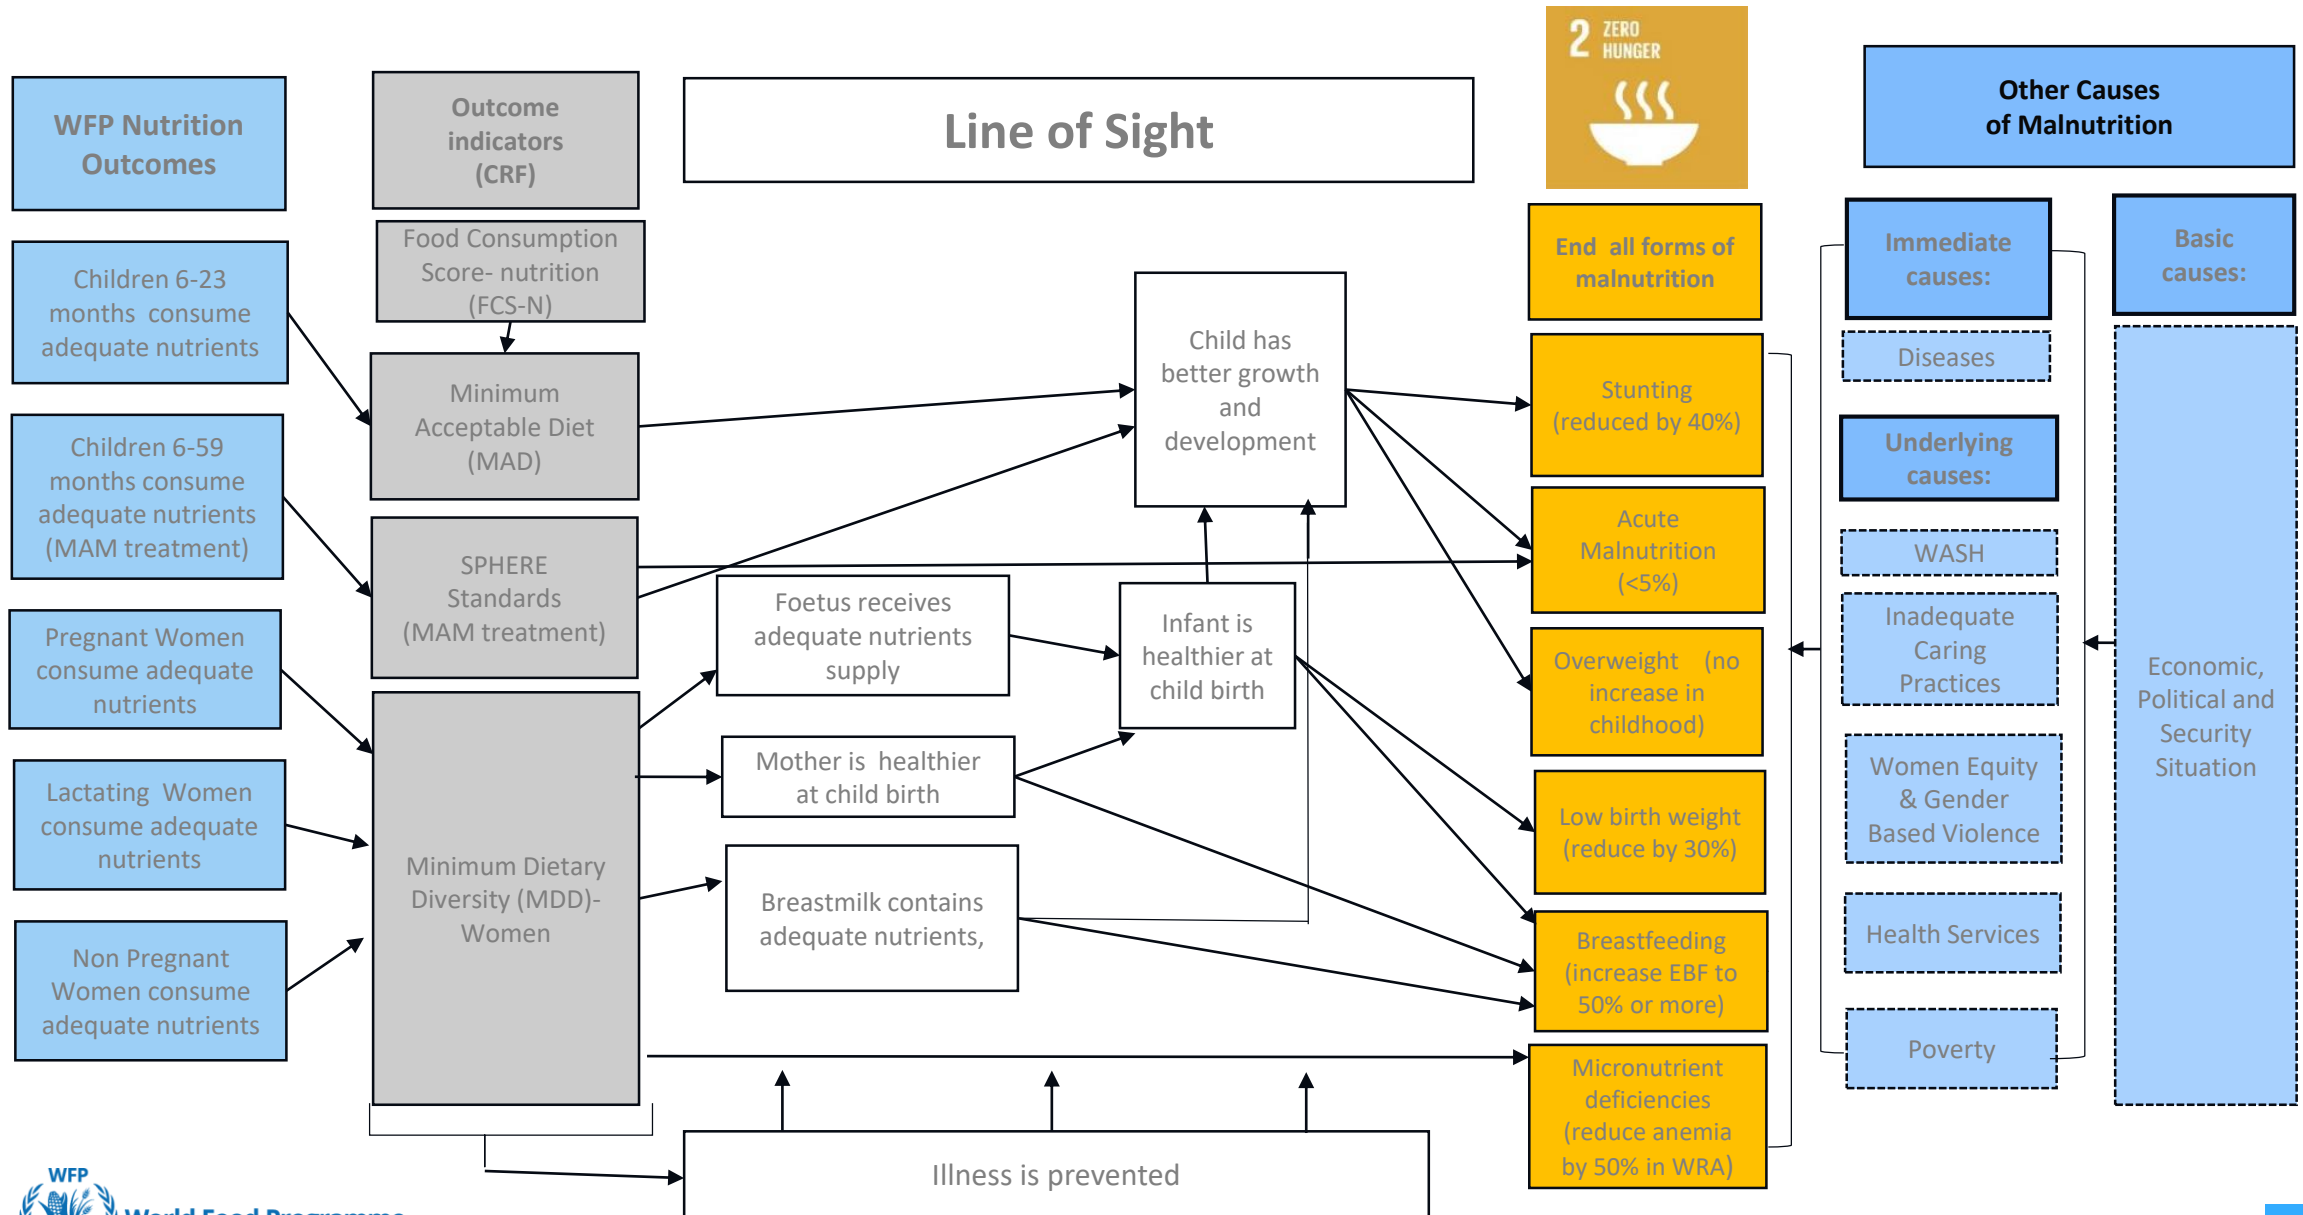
WFP Nutrition Outcomes

Outcome indicators (CRF)

Line of Sight

2 ZERO HUNGER

Other Causes of Malnutrition

Children 6-23 months consume adequate nutrients

Food Consumption Score- nutrition (FCS-N)

Minimum Acceptable Diet (MAD)

Child has better growth and development

End all forms of malnutrition

Immediate causes:

Basic causes:

Diseases

Stunting (reduced by 40%)

Children 6-59 months consume adequate nutrients (MAM treatment)

SPHERE Standards (MAM treatment)

Underlying causes:

Acute Malnutrition (<5%)

WASH

Foetus receives adequate nutrients supply

Infant is healthier at child birth

Inadequate Caring Practices

Pregnant Women consume adequate nutrients

Overweight (no increase in childhood)

Economic, Political and Security Situation

Mother is healthier at child birth

Women Equity & Gender Based Violence

Lactating Women consume adequate nutrients

Minimum Dietary Diversity (MDD)- Women

Low birth weight (reduce by 30%)

Breastmilk contains adequate nutrients,

Health Services

Non Pregnant Women consume adequate nutrients

Breastfeeding (increase EBF to 50% or more)

Poverty

Micronutrient deficiencies (reduce anemia by 50% in WRA)

Illness is prevented

WFP World Food Programme